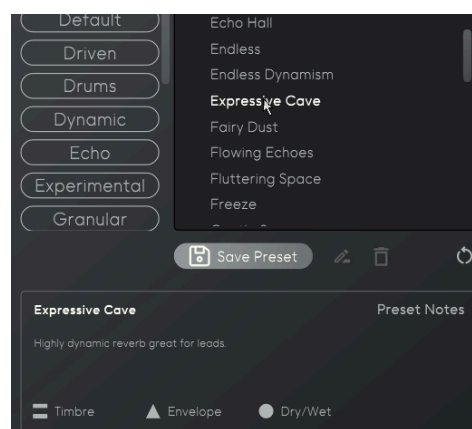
Default
Driven
Drums
Dynamic
Echo
Experimental
Granular

Echo Hall
Endless
Endless Dynamism
Expressive Cave
Fairy Dust
Flowing Echoes
Fluttering Space
Freeze
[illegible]

Save Preset

Expressive Cave
Preset Notes
Highly dynamic reverb great for leads.

Timbre
Envelope
Dry/Wet